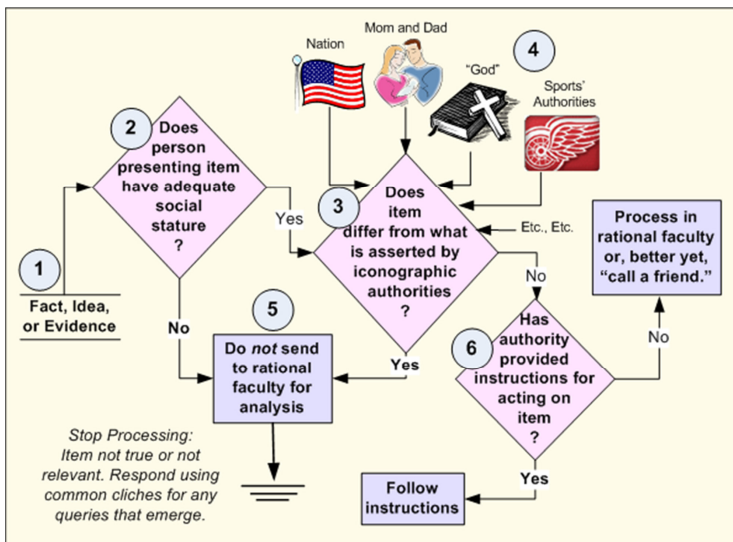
Nation

Mom and Dad

4

"God"

Sports' Authorities

2 Does person presenting item have adequate social stature ?

Yes

3 Does item differ from what is asserted by iconographic authorities ?

Etc., Etc.

Process in rational faculty or, better yet, "call a friend."

1

Fact, Idea, or Evidence

No

5

Do *not* send to rational faculty for analysis

Yes

No

6 Has authority provided instructions for acting on item ?

No

Stop Processing: Item not true or not relevant. Respond using common cliches for any queries that emerge.

Yes

Follow instructions